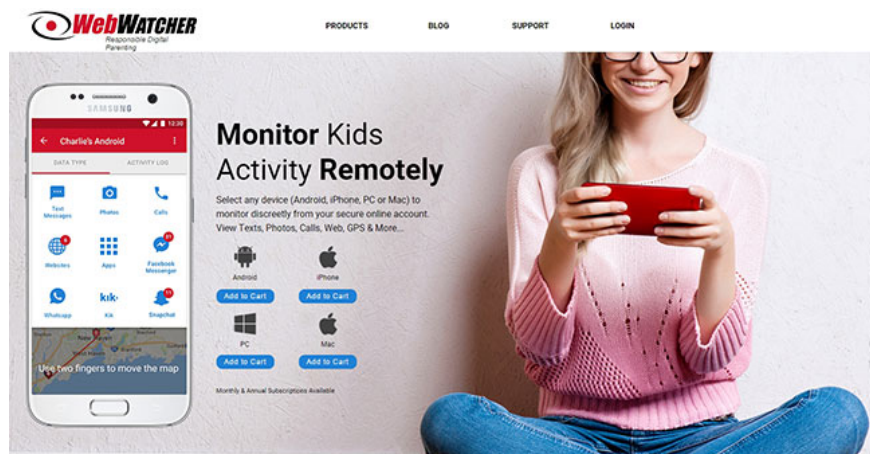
WebWATCHER
Responsible Digital Parenting

PRODUCTS BLOG SUPPORT LOGIN

SAMSUNG
12:30
Charlie's Android
DATA TYPE ACTIVITY LOG
Text Messages Photos Calls
Websites Apps Facebook Messenger
Whatsapp Kik Snapchat
Use two fingers to move the map

Monitor Kids Activity Remotely

Select any device (Android, iPhone, PC or Mac) to monitor discreetly from your secure online account. View Texts, Photos, Calls, Web, GPS & More...

Android
Add to Cart
iPhone
Add to Cart
PC
Add to Cart
Mac
Add to Cart

Monthly & Annual Subscriptions Available